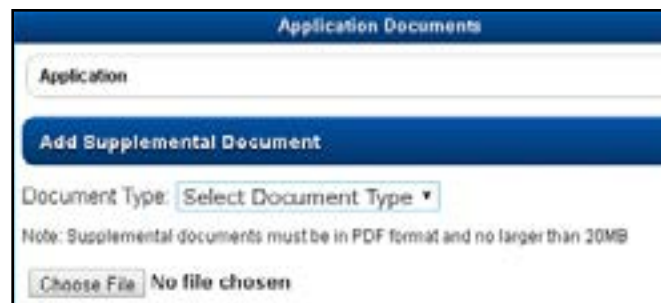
Application Documents

Application

Add Supplemental Document

Document Type: Select Document Type ▾

Note: Supplemental documents must be in PDF format and no larger than 20MB

Choose File No file chosen